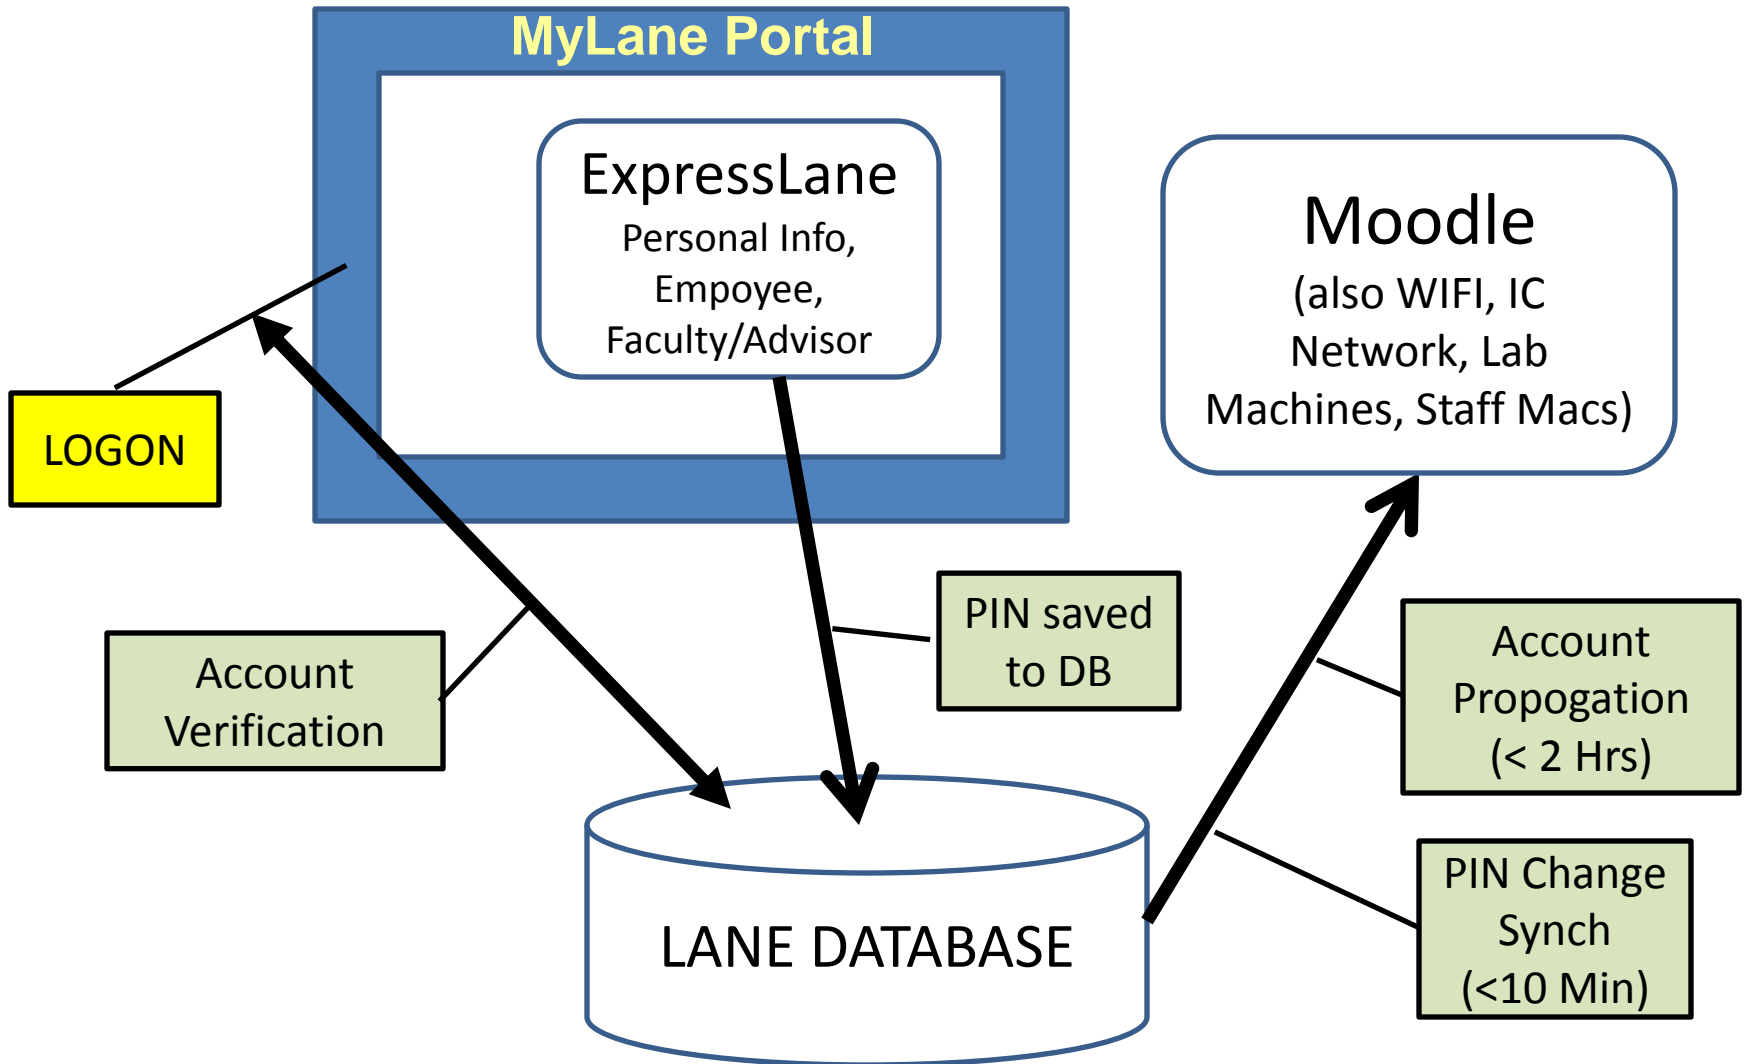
MyLane Portal

ExpressLane
Personal Info, Empoyee, Faculty/Advisor

Moodle
(also WIFI, IC Network, Lab Machines, Staff Macs)

LOGON

PIN saved to DB

Account Verification

Account Propogation (< 2 Hrs)

PIN Change Synch (<10 Min)

LANE DATABASE